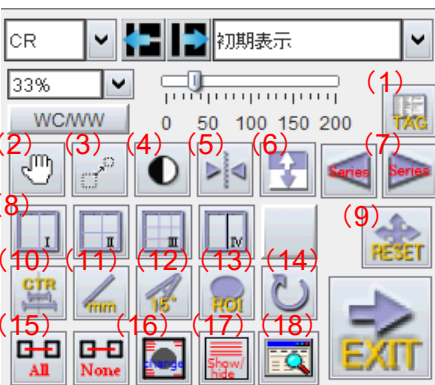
CR
初期表示
33%
WC/WW
0 50 100 150 200
(1)
TAG
(2)
(3)
(4)
(5)
(6)
(7)
Series
Series
(8)
I
II
III
IV
(9)
RESET
(10)
(11)
(12)
(13)
(14)
CTR
mm
15°
ROI
(15)
(16)
(17)
(18)
All
None
change
Show/hide
EXIT